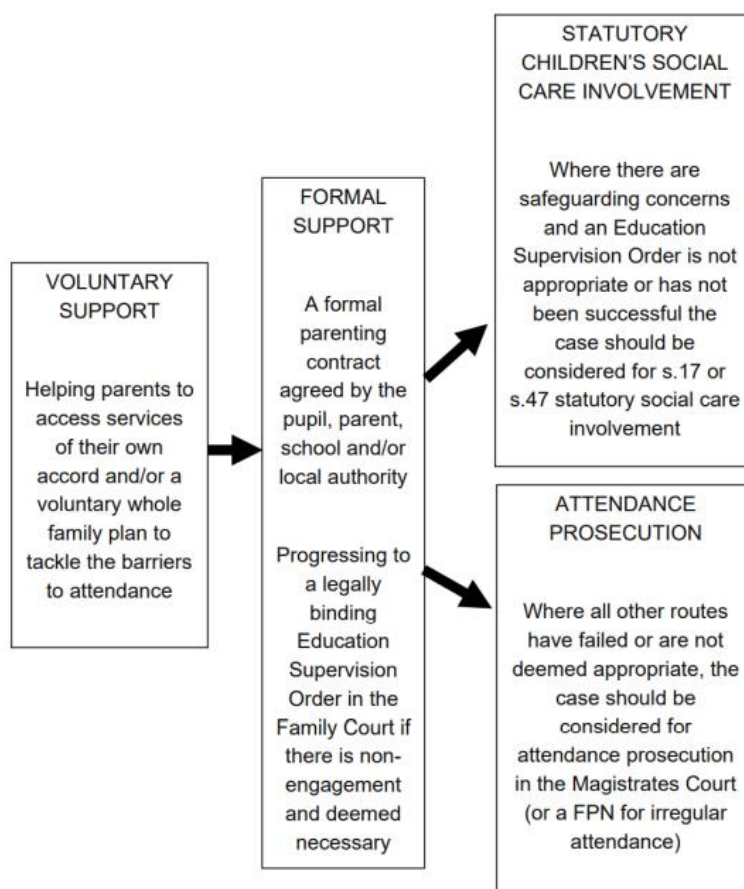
VOLUNTARY SUPPORT

Helping parents to access services of their own accord and/or a voluntary whole family plan to tackle the barriers to attendance

FORMAL SUPPORT

A formal parenting contract agreed by the pupil, parent, school and/or local authority

Progressing to a legally binding Education Supervision Order in the Family Court if there is non-engagement and deemed necessary

STATUTORY CHILDREN'S SOCIAL CARE INVOLVEMENT

Where there are safeguarding concerns and an Education Supervision Order is not appropriate or has not been successful the case should be considered for s.17 or s.47 statutory social care involvement

ATTENDANCE PROSECUTION

Where all other routes have failed or are not deemed appropriate, the case should be considered for attendance prosecution in the Magistrates Court (or a FPN for irregular attendance)